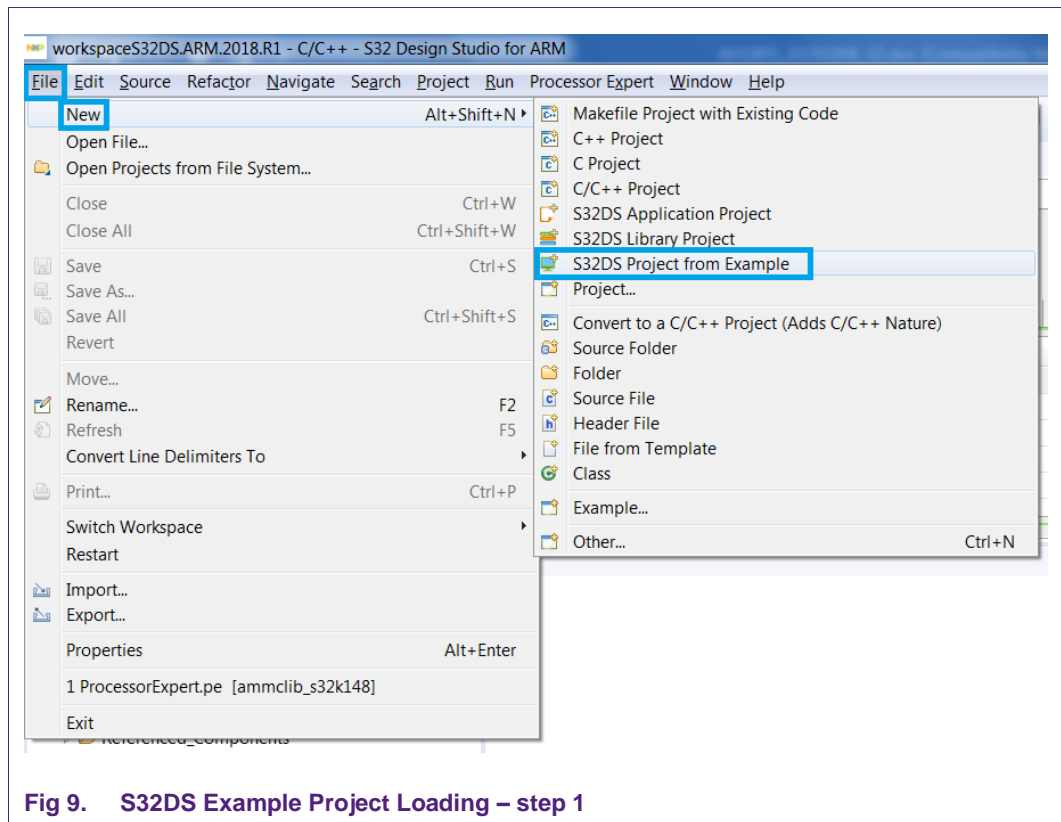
workspaceS32DS.ARM.2018.R1 - C/C++ - S32 Design Studio for ARM

File Edit Source Refactor Navigate Search Project Run Processor Expert Window Help

New Alt+Shift+N
Open File...
Open Projects from File System...
Close Ctrl+W
Close All Ctrl+Shift+W
Save Ctrl+S
Save As...
Save All Ctrl+Shift+S
Revert
Move...
Rename... F2
Refresh F5
Convert Line Delimiters To
Print... Ctrl+P
Switch Workspace
Restart
Import...
Export...
Properties Alt+Enter
1 ProcessorExpert.pe [ammclib_s32k148]
Exit

Makefile Project with Existing Code
C++ Project
C Project
C/C++ Project
S32DS Application Project
S32DS Library Project
S32DS Project from Example
Project...
Convert to a C/C++ Project (Adds C/C++ Nature)
Source Folder
Folder
Source File
Header File
File from Template
Class
Example...
Other... Ctrl+N

Referenced_Components

Fig 9. S32DS Example Project Loading – step 1